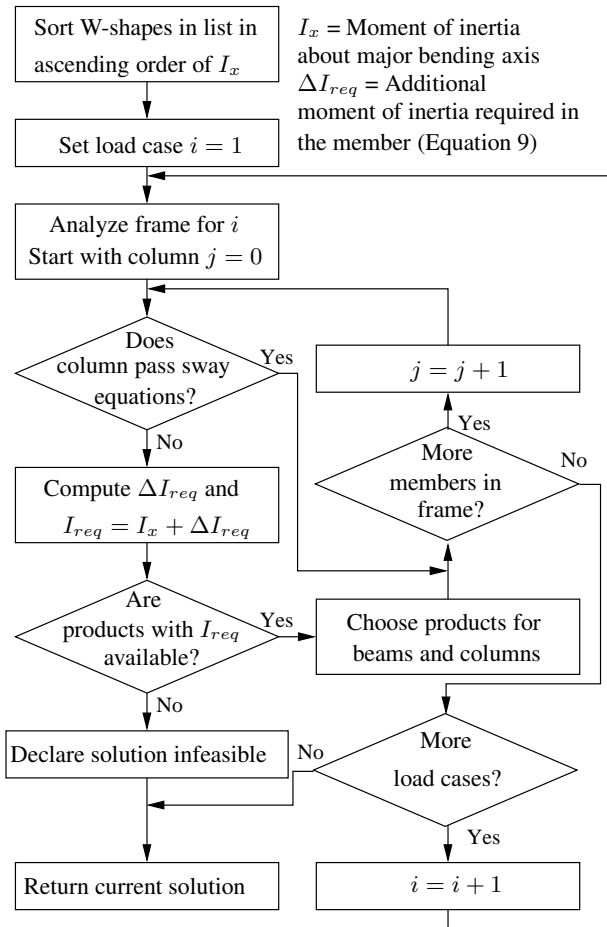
Sort W-shapes in list in ascending order of $I_x$

$I_x$ = Moment of inertia about major bending axis
$\Delta I_{req}$ = Additional moment of inertia required in the member (Equation 9)

Set load case $i = 1$

Analyze frame for $i$
Start with column $j = 0$

Does column pass sway equations?

Yes

$j = j + 1$

Yes

More members in frame?

No

No

Compute $\Delta I_{req}$ and $I_{req} = I_x + \Delta I_{req}$

Are products with $I_{req}$ available?

Yes

Choose products for beams and columns

No

Declare solution infeasible

No

More load cases?

Yes

Return current solution

$i = i + 1$